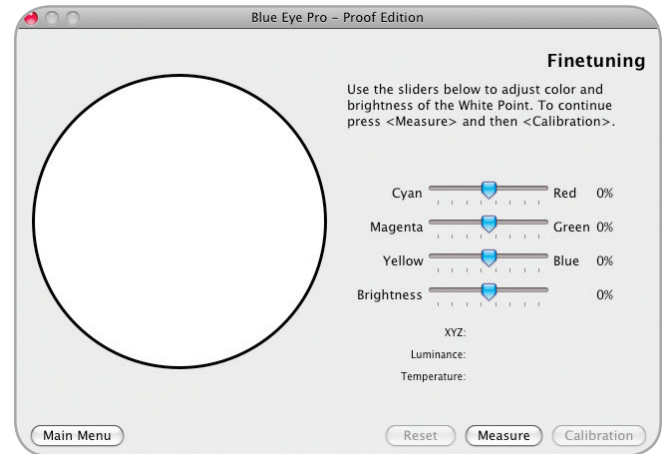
Blue Eye Pro – Proof Edition

Finetuning

Use the sliders below to adjust color and brightness of the White Point. To continue press <Measure> and then <Calibration>.

Cyan Red 0%
Magenta Green 0%
Yellow Blue 0%
Brightness 0%

XYZ:
Luminance:
Temperature:

Main Menu
Reset
Measure
Calibration